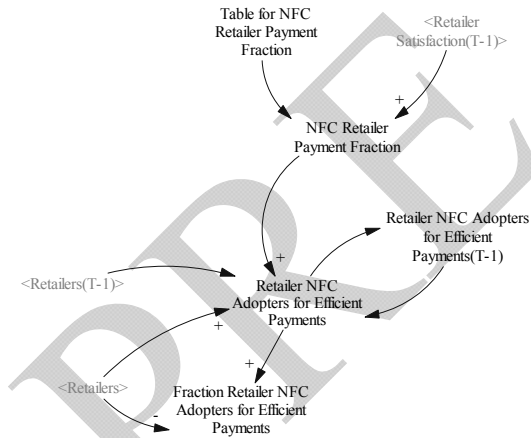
Table for NFC Retailer Payment Fraction

<Retailer Satisfaction(T-1)>

+

NFC Retailer Payment Fraction

Retailer NFC Adopters for Efficient Payments(T-1)

+

<Retailers(T-1)>

Retailer NFC Adopters for Efficient Payments

+

+

<Retailers>

-

Fraction Retailer NFC Adopters for Efficient Payments